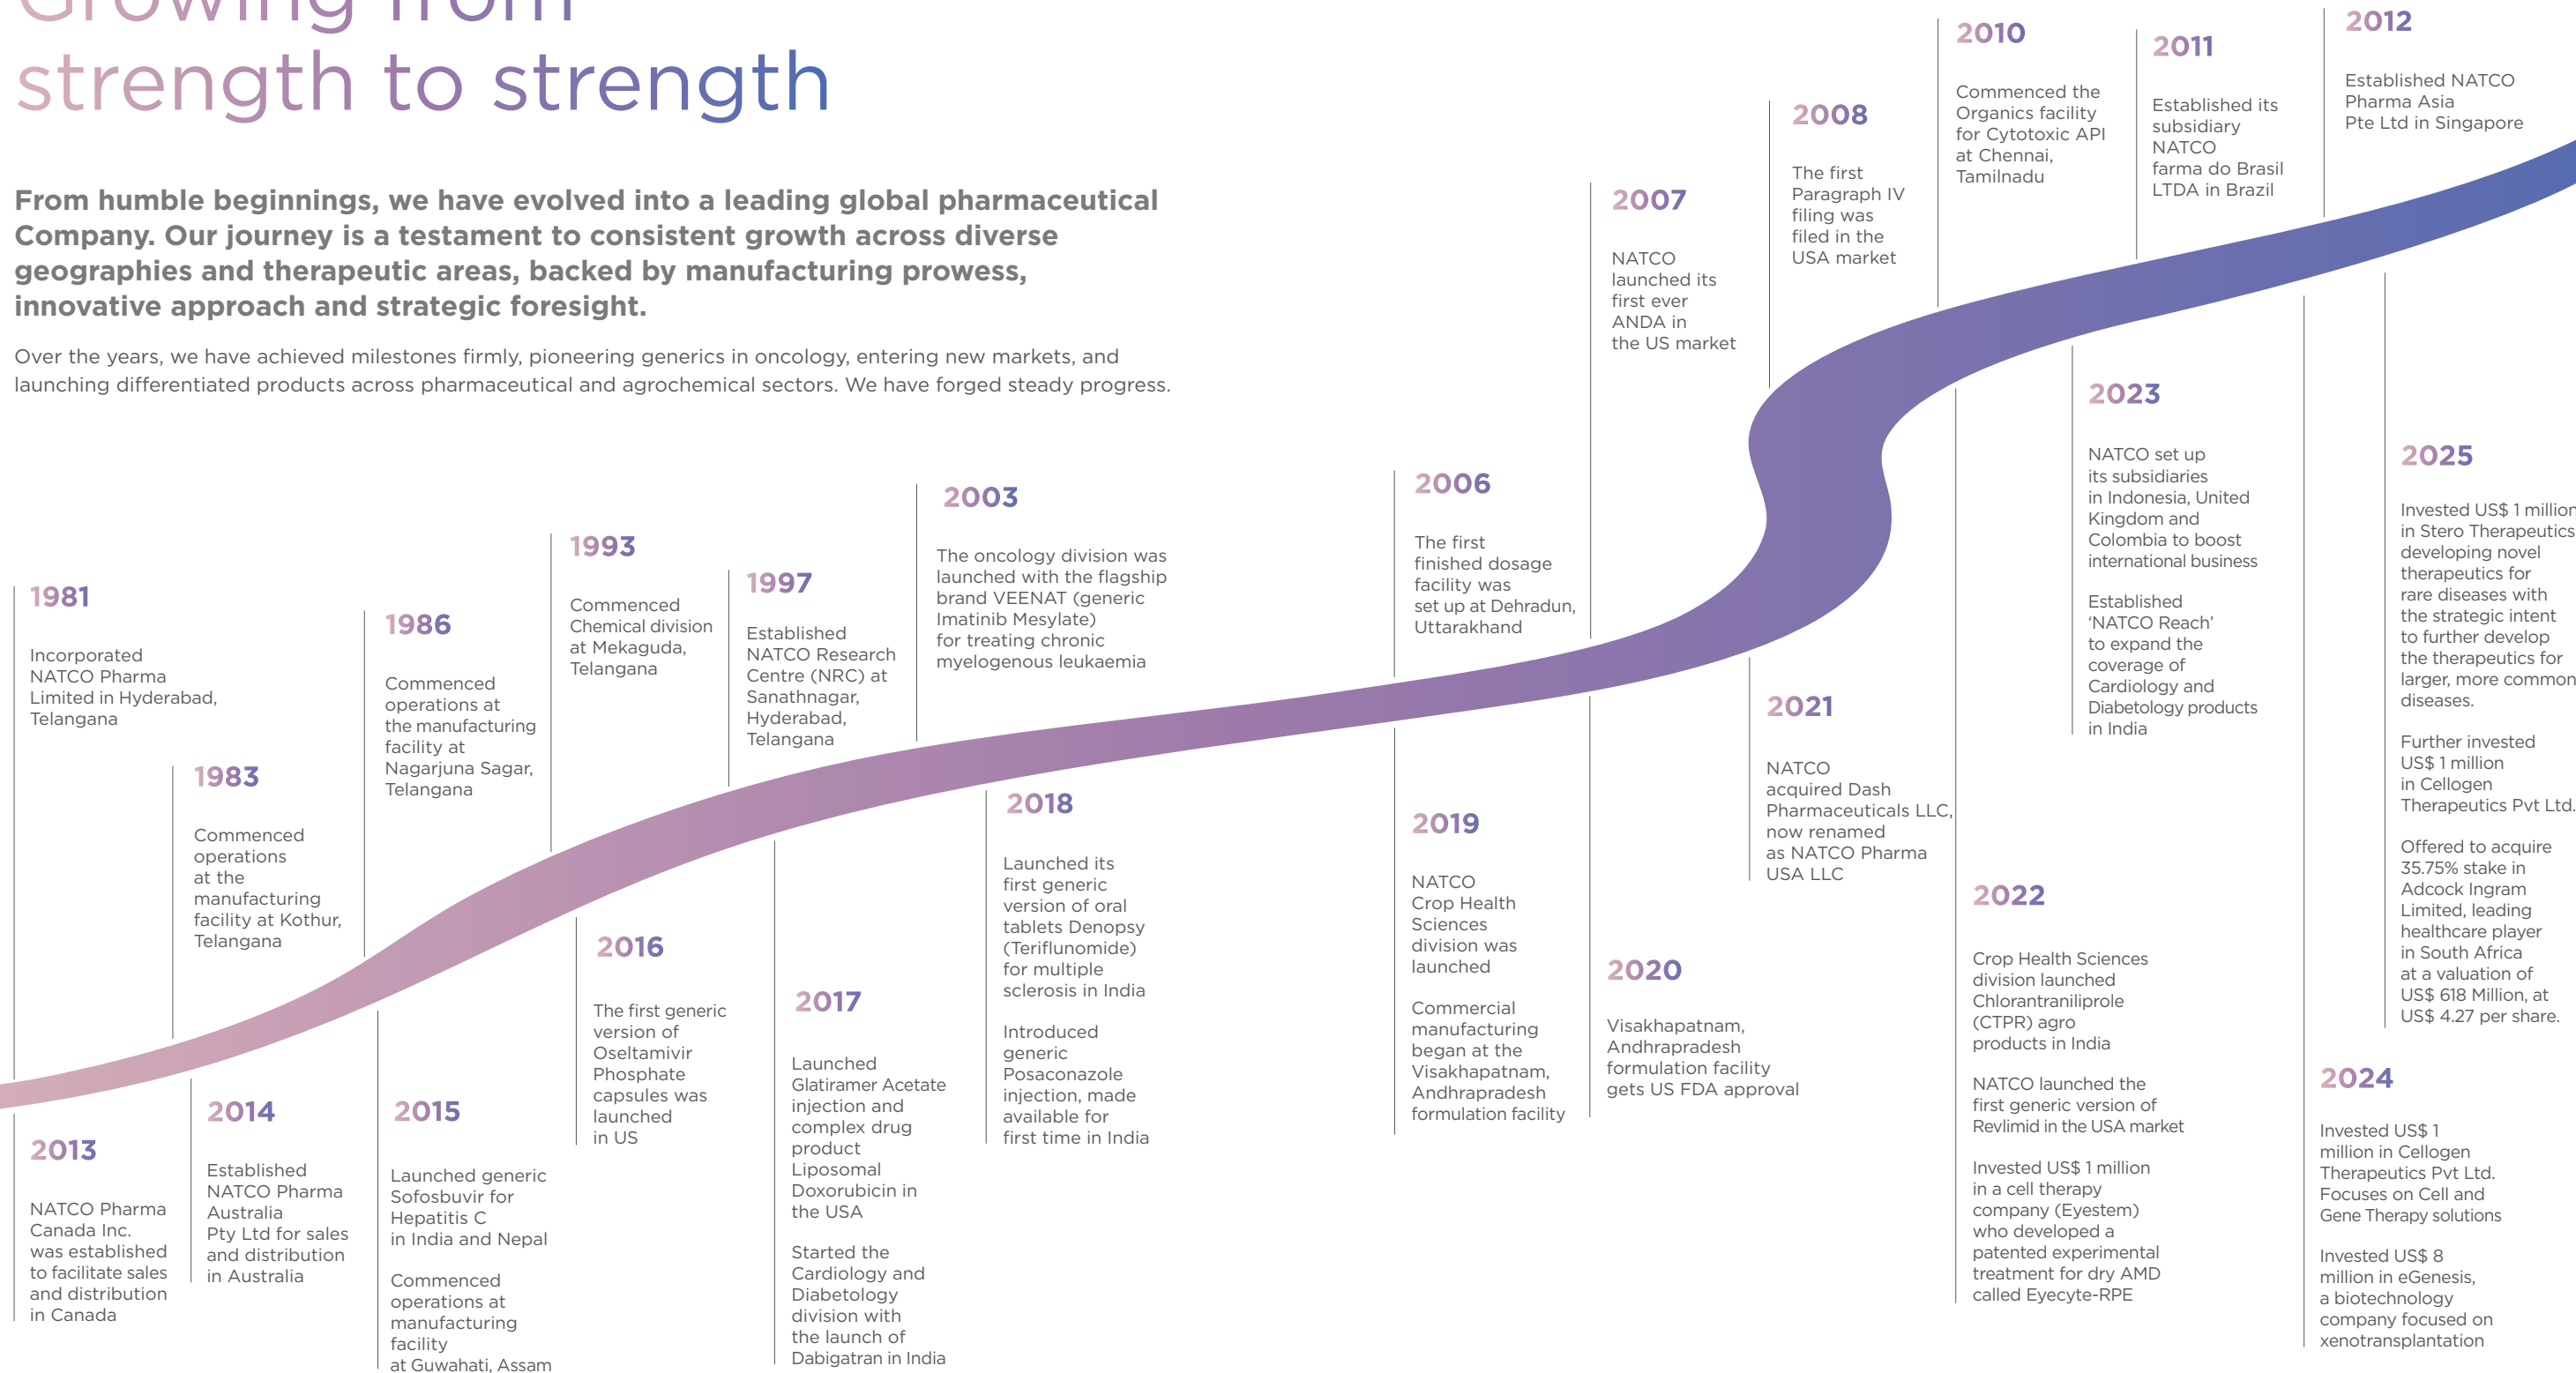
Growing from strength to strength

From humble beginnings, we have evolved into a leading global pharmaceutical Company. Our journey is a testament to consistent growth across diverse geographies and therapeutic areas, backed by manufacturing prowess, innovative approach and strategic foresight.

Over the years, we have achieved milestones firmly, pioneering generics in oncology, entering new markets, and launching differentiated products across pharmaceutical and agrochemical sectors. We have forged steady progress.

1981
Incorporated NATCO Pharma Limited in Hyderabad, Telangana

1983
Commenced operations at the manufacturing facility at Kothur, Telangana

1986
Commenced operations at the manufacturing facility at Nagarjuna Sagar, Telangana

1993
Commenced Chemical division at Mekaguda, Telangana

1997
Established NATCO Research Centre (NRC) at Sanathnagar, Hyderabad, Telangana

2003
The oncology division was launched with the flagship brand VEENAT (generic Imatinib Mesylate) for treating chronic myelogenous leukaemia

2006
The first finished dosage facility was set up at Dehradun, Uttarakhand

2007
NATCO launched its first ever ANDA in the US market

2008
The first Paragraph IV filing was filed in the USA market

2010
Commenced the Organics facility for Cytotoxic API at Chennai, Tamilnadu

2011
Established its subsidiary NATCO farma do Brasil LTDA in Brazil

2012
Established NATCO Pharma Asia Pte Ltd in Singapore

2013
NATCO Pharma Canada Inc. was established to facilitate sales and distribution in Canada

2014
Established NATCO Pharma Australia Pty Ltd for sales and distribution in Australia

2015
Launched generic Sofosbuvir for Hepatitis C in India and Nepal

Commenced operations at manufacturing facility at Guwahati, Assam

2016
The first generic version of Oseltamivir Phosphate capsules was launched in US

2017
Launched Glatiramer Acetate injection and complex drug product Liposomal Doxorubicin in the USA

Started the Cardiology and Diabetology division with the launch of Dabigatran in India

2018
Launched its first generic version of oral tablets Denopsy (Teriflunomide) for multiple sclerosis in India

Introduced generic Posaconazole injection, made available for first time in India

2019
NATCO Crop Health Sciences division was launched

Commercial manufacturing began at the Visakhapatnam, Andhrapradesh formulation facility

2020
Visakhapatnam, Andhrapradesh formulation facility gets US FDA approval

2021
NATCO acquired Dash Pharmaceuticals LLC, now renamed as NATCO Pharma USA LLC

2022
Crop Health Sciences division launched Chlorantraniliprole (CTPR) agro products in India

NATCO launched the first generic version of Revlimid in the USA market

Invested US$ 1 million in a cell therapy company (Eyestem) who developed a patented experimental treatment for dry AMD called Eyecyte-RPE

2023
NATCO set up its subsidiaries in Indonesia, United Kingdom and Colombia to boost international business

Established 'NATCO Reach' to expand the coverage of Cardiology and Diabetology products in India

2024
Invested US$ 1 million in Cellogen Therapeutics Pvt Ltd. Focuses on Cell and Gene Therapy solutions

Invested US$ 8 million in eGenesis, a biotechnology company focused on xenotransplantation

2025
Invested US$ 1 million in Stero Therapeutics developing novel therapeutics for rare diseases with the strategic intent to further develop the therapeutics for larger, more common diseases.

Further invested US$ 1 million in Cellogen Therapeutics Pvt Ltd.

Offered to acquire 35.75% stake in Adcock Ingram Limited, leading healthcare player in South Africa at a valuation of US$ 618 Million, at US$ 4.27 per share.